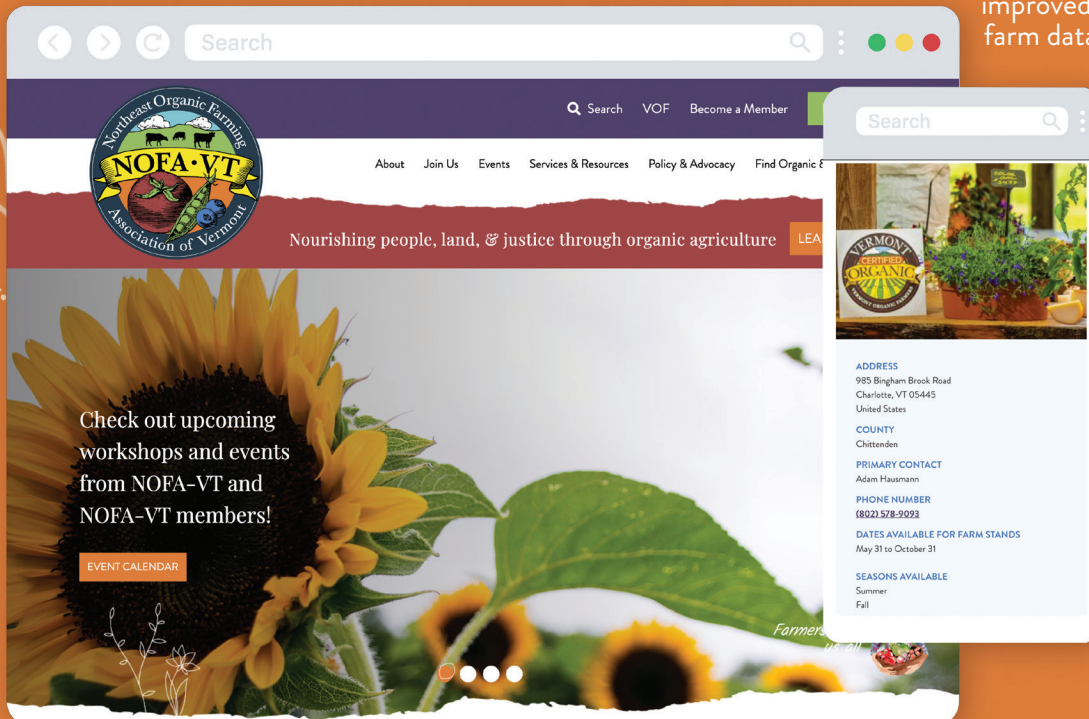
improved farm data

Search

Search VOF Become a Member

Northeast Organic Farming NOFA·VT Association of Vermont

About Join Us Events Services & Resources Policy & Advocacy Find Organic &

Nourishing people, land, & justice through organic agriculture LEA

Check out upcoming workshops and events from NOFA-VT and NOFA-VT members!

EVENT CALENDAR

Farmers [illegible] us all

Search

VERMONT CERTIFIED ORGANIC VERMONT ORGANIC FARMERS

ADDRESS
985 Bingham Brook Road
Charlotte, VT 05445
United States

COUNTY
Chittenden

PRIMARY CONTACT
Adam Hausmann

PHONE NUMBER
(802) 578-9093

DATES AVAILABLE FOR FARM STANDS
May 31 to October 31

SEASONS AVAILABLE
Summer
Fall